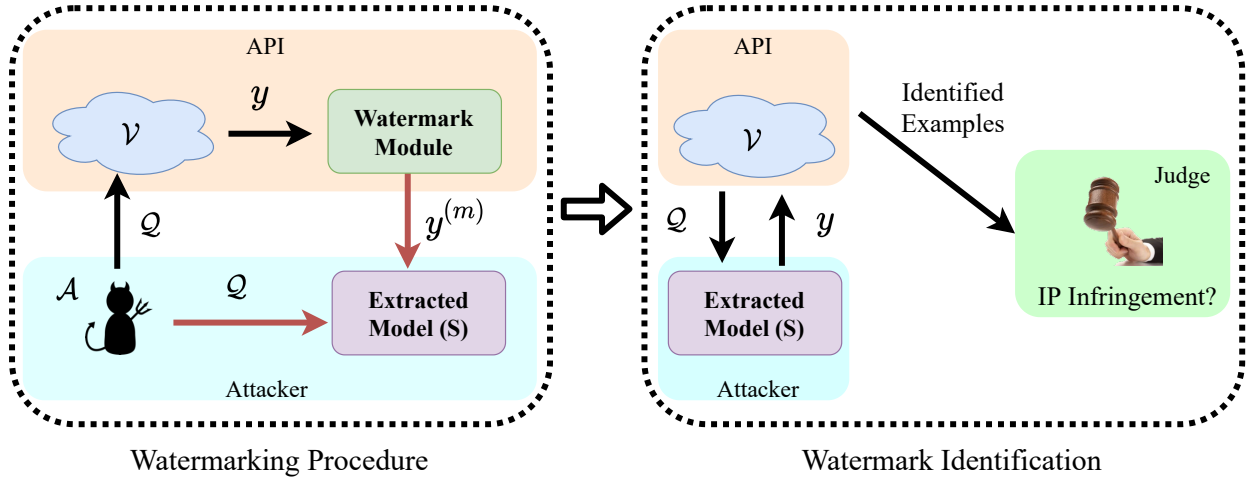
API

$\mathcal{V}$

$y$

Watermark Module

$\mathcal{Q}$

$y^{(m)}$

$\mathcal{A}$

$\mathcal{Q}$

Extracted Model (S)

Attacker

Watermarking Procedure

API

$\mathcal{V}$

Identified Examples

Judge

$\mathcal{Q}$

$y$

Extracted Model (S)

IP Infringement?

Attacker

Watermark Identification